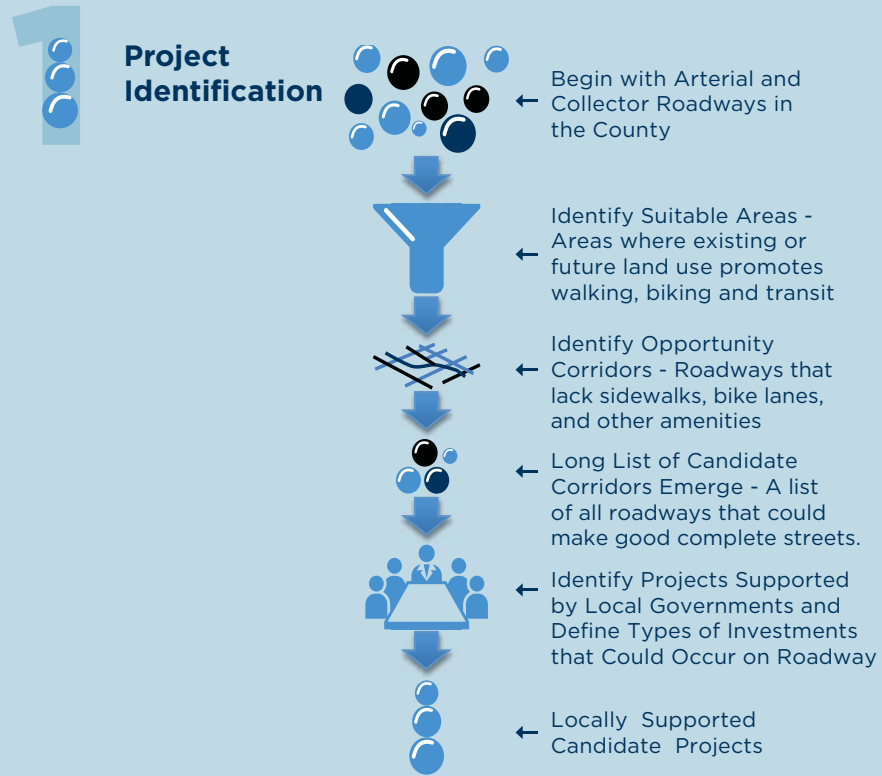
1

Project Identification

← Begin with Arterial and Collector Roadways in the County

← Identify Suitable Areas - Areas where existing or future land use promotes walking, biking and transit

← Identify Opportunity Corridors - Roadways that lack sidewalks, bike lanes, and other amenities

← Long List of Candidate Corridors Emerge - A list of all roadways that could make good complete streets.

← Identify Projects Supported by Local Governments and Define Types of Investments that Could Occur on Roadway

← Locally Supported Candidate Projects